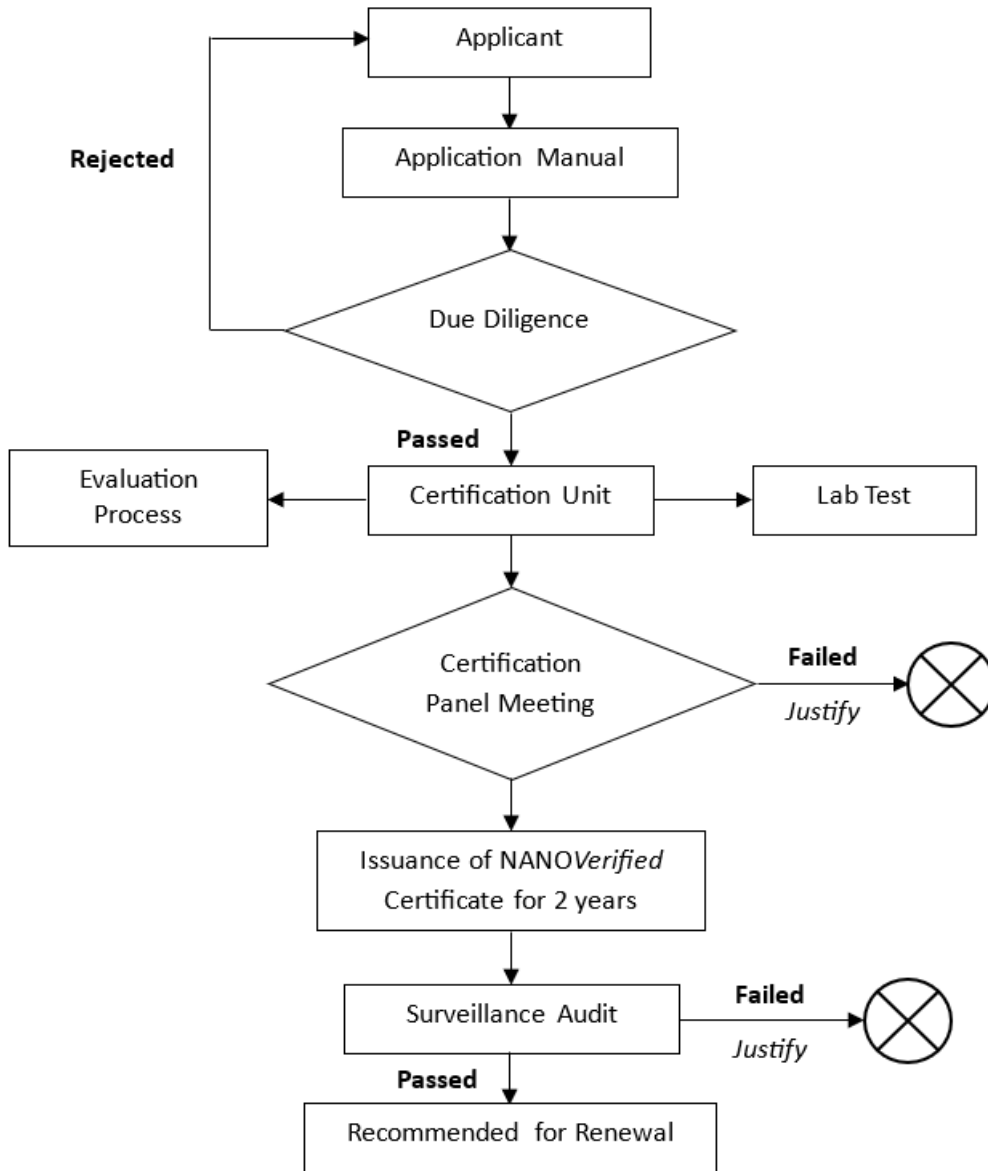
Applicant

Rejected

Application Manual

Due Diligence

Passed

Evaluation Process

Certification Unit

Lab Test

Certification Panel Meeting

Failed

*Justify*

Issuance of NANO*Verified* Certificate for 2 years

Surveillance Audit

Failed

*Justify*

Passed

Recommended for Renewal